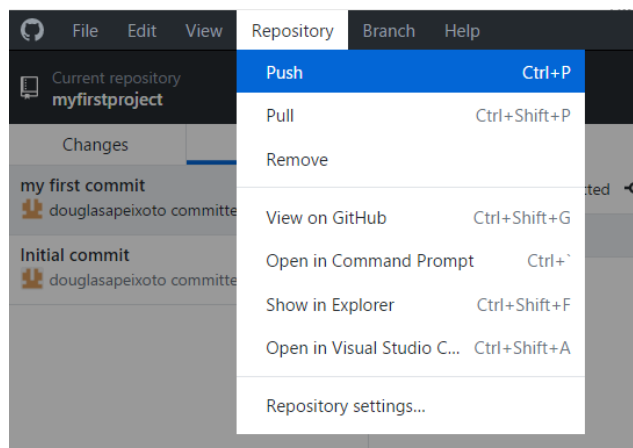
File Edit View Repository Branch Help

Current repository
myfirstproject

Changes

my first commit
douglasapeixoto committe

Initial commit
douglasapeixoto committe

tted

Push Ctrl+P
Pull Ctrl+Shift+P
Remove

View on GitHub Ctrl+Shift+G
Open in Command Prompt Ctrl+`
Show in Explorer Ctrl+Shift+F
Open in Visual Studio C... Ctrl+Shift+A

Repository settings...